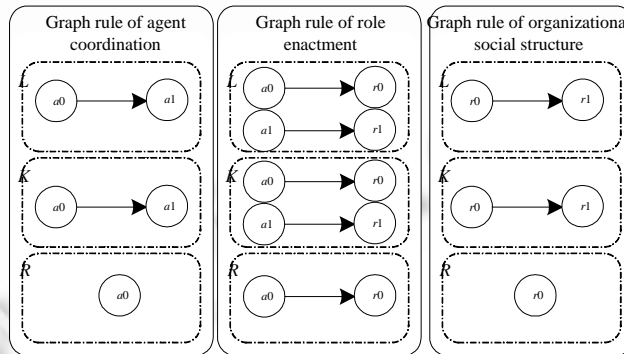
Graph rule of agent coordination

$L$

$a0$ $a1$

$K$

$a0$ $a1$

$R$

$a0$

Graph rule of role enactment

$L$

$a0$ $r0$

$a1$ $r1$

$K$

$a0$ $r0$

$a1$ $r1$

$R$

$a0$ $r0$

Graph rule of organizationa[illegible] social structure

$L$

$r0$ $r1$

$K$

$r0$ $r1$

$R$

$r0$